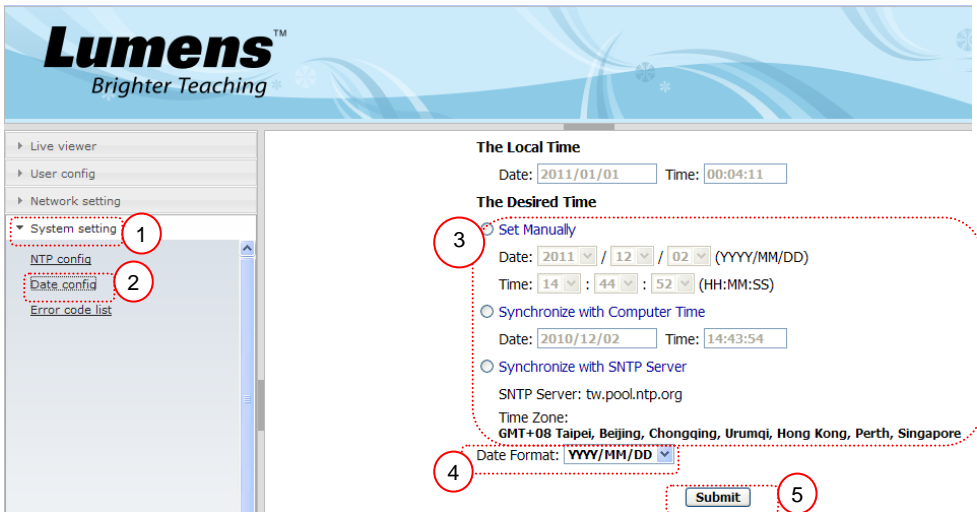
Lumens™
Brighter Teaching

Live viewer
User config
Network setting
System setting
1
NTP config
Date config
2
Error code list

The Local Time
Date: 2011/01/01 Time: 00:04:11
The Desired Time
3
Set Manually
Date: 2011 / 12 / 02 (YYYY/MM/DD)
Time: 14 : 44 : 52 (HH:MM:SS)
Synchronize with Computer Time
Date: 2010/12/02 Time: 14:43:54
Synchronize with SNTP Server
SNTP Server: tw.pool.ntp.org
Time Zone:
GMT+08 Taipei, Beijing, Chongqing, Urumqi, Hong Kong, Perth, Singapore
4
Date Format: YYYY/MM/DD
Submit
5